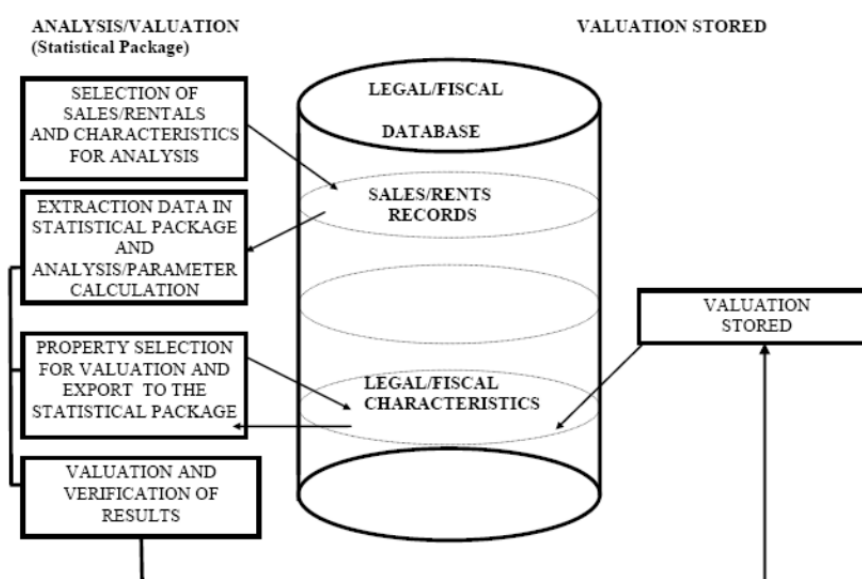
ANALYSIS/VALUATION
(Statistical Package)

VALUATION STORED

SELECTION OF SALES/RENTALS AND CHARACTERISTICS FOR ANALYSIS

LEGAL/FISCAL

DATABASE

SALES/RENTS RECORDS

EXTRACTION DATA IN STATISTICAL PACKAGE AND ANALYSIS/PARAMETER CALCULATION

VALUATION STORED

PROPERTY SELECTION FOR VALUATION AND EXPORT TO THE STATISTICAL PACKAGE

LEGAL/FISCAL CHARACTERISTICS

VALUATION AND VERIFICATION OF RESULTS